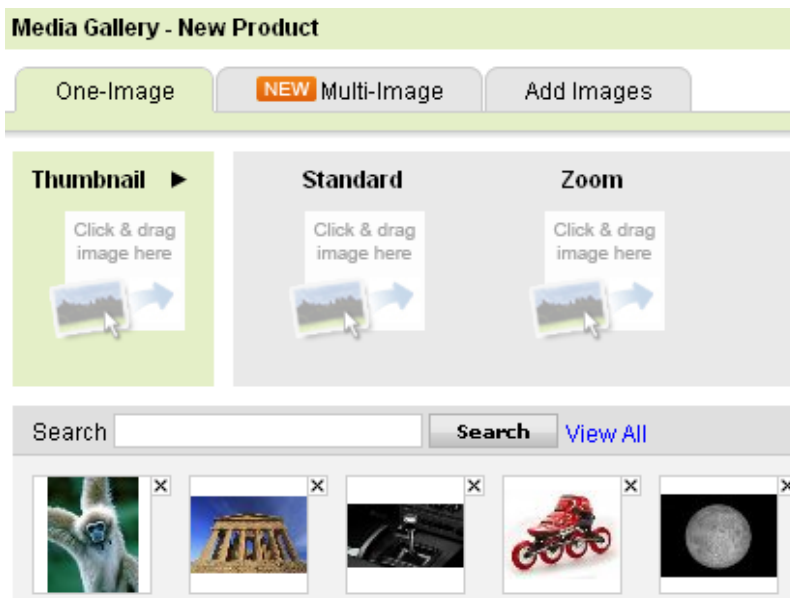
Media Gallery - New Product

One-Image | NEW Multi-Image | Add Images

Thumbnail ►

Click & drag image here

Standard

Click & drag image here

Zoom

Click & drag image here

Search [Search] View All

×
×
×
×
×